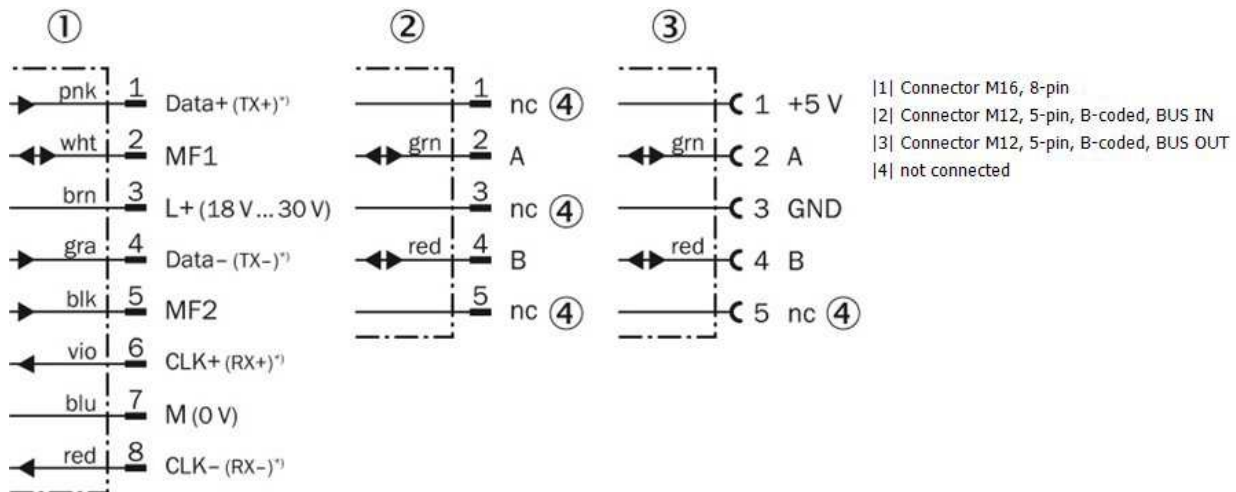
①

pnk 1 Data+ (TX+)*)
wht 2 MF1
brn 3 L+ (18 V ... 30 V)
gra 4 Data– (TX–)*)
blk 5 MF2
vio 6 CLK+ (RX+)*)
blu 7 M (0 V)
red 8 CLK– (RX–)*)

②

1 nc ④
grn 2 A
3 nc ④
red 4 B
5 nc ④

③

1 +5 V
grn 2 A
3 GND
red 4 B
5 nc ④

|1| Connector M16, 8-pin
|2| Connector M12, 5-pin, B-coded, BUS IN
|3| Connector M12, 5-pin, B-coded, BUS OUT
|4| not connected